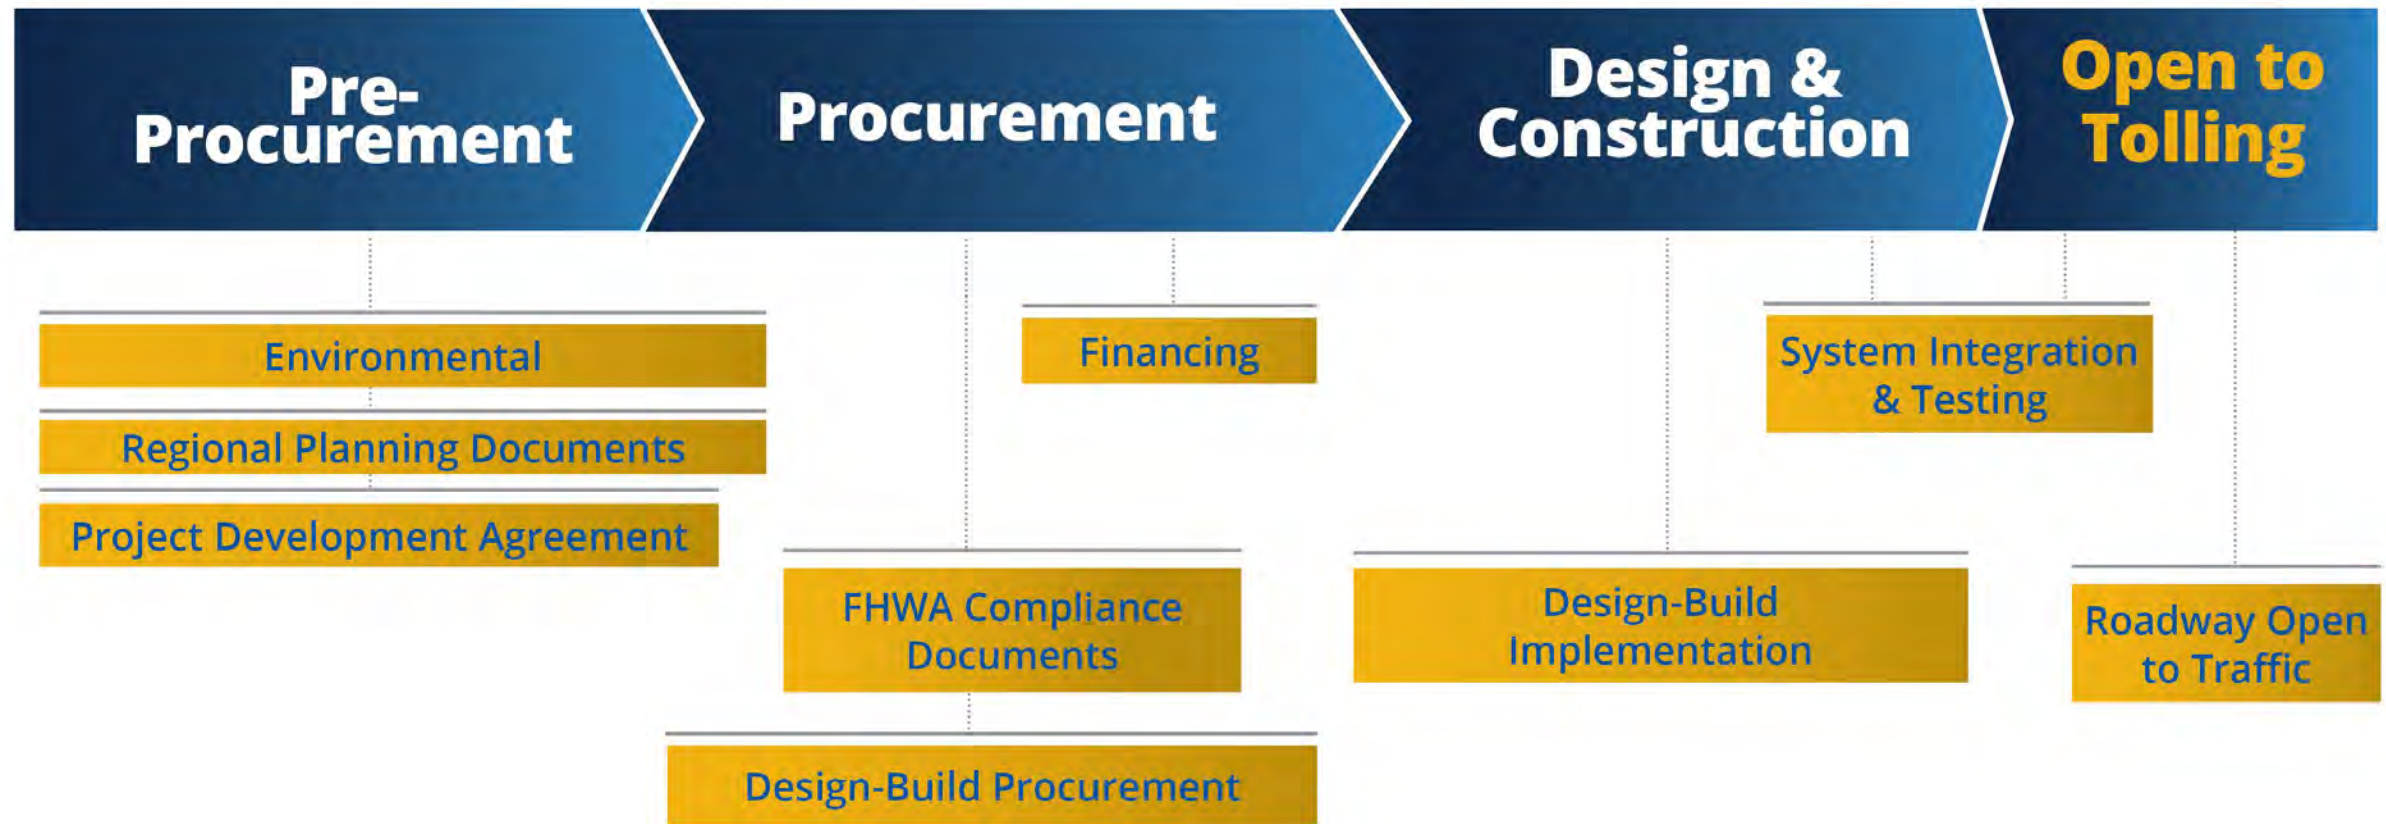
Pre-Procurement

Procurement

Design & Construction

Open to Tolling

Environmental

Regional Planning Documents

Project Development Agreement

Financing

FHWA Compliance Documents

Design-Build Procurement

System Integration & Testing

Design-Build Implementation

Roadway Open to Traffic